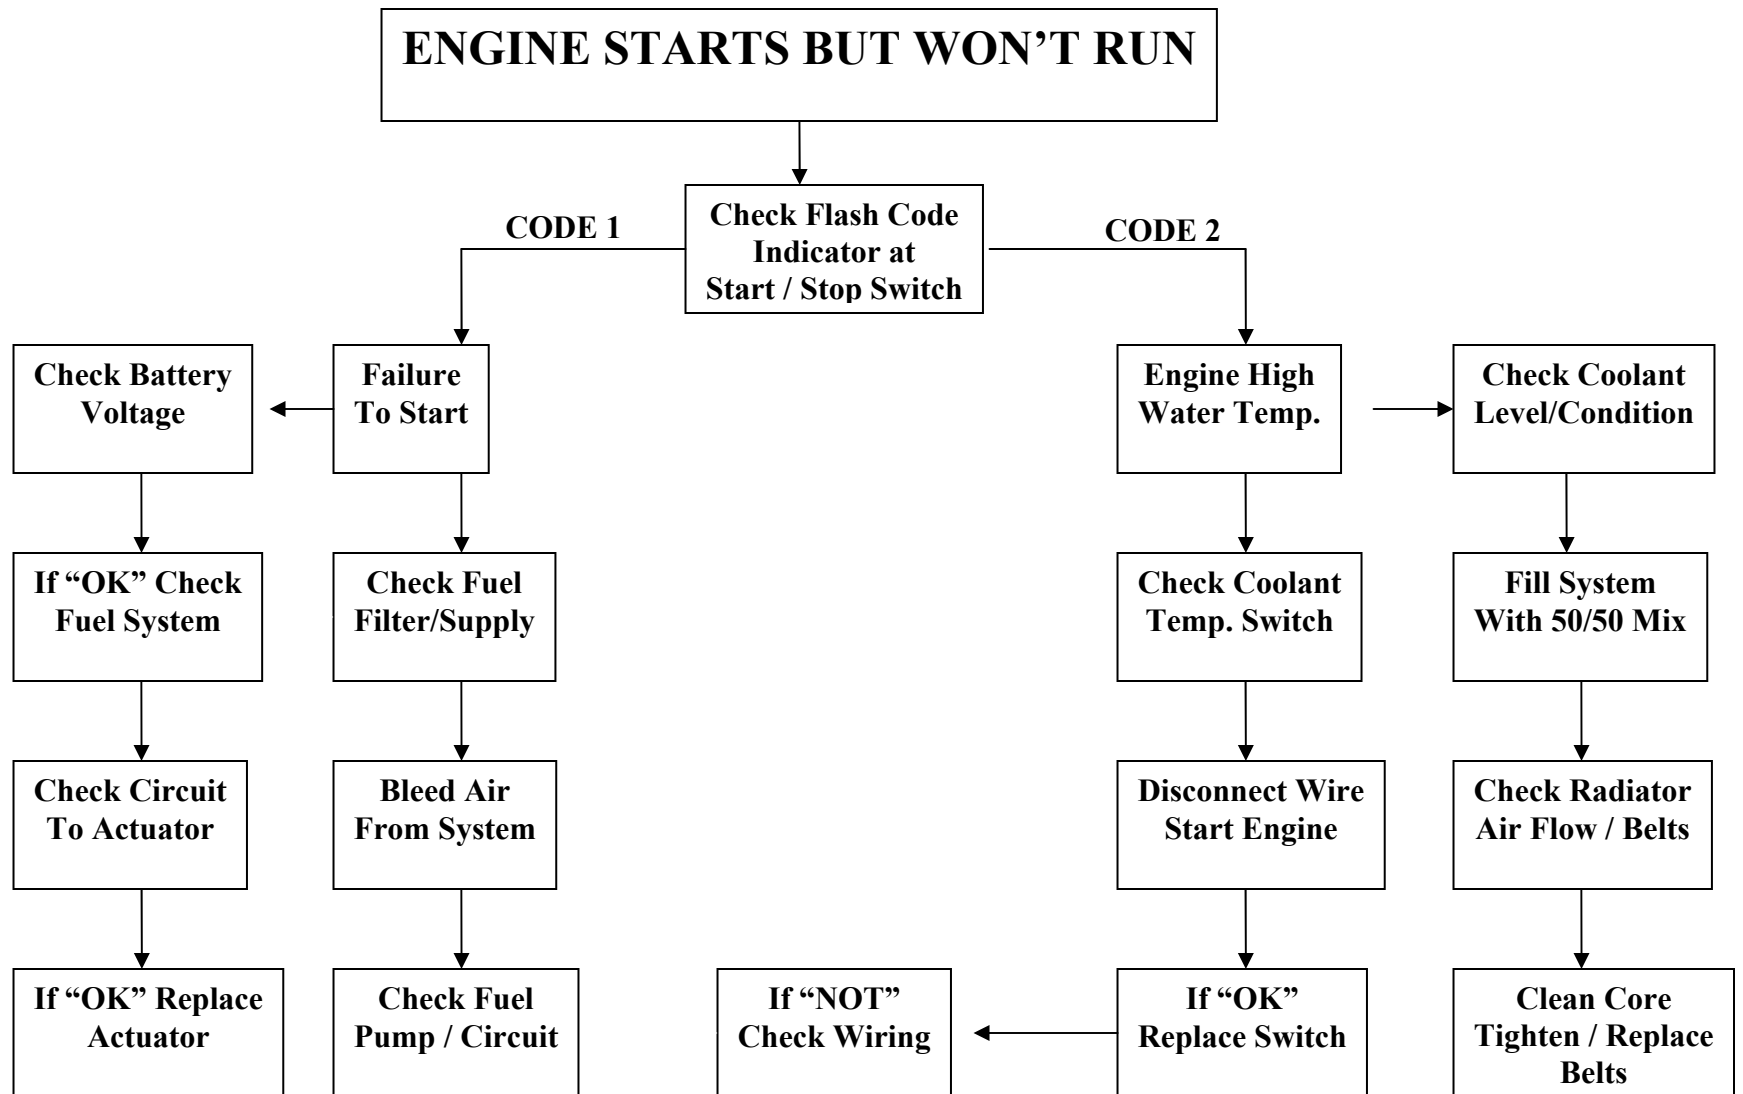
ENGINE STARTS BUT WON'T RUN

Check Flash Code Indicator at Start / Stop Switch

CODE 1

CODE 2

Failure To Start

Check Battery Voltage

If "OK" Check Fuel System

Check Circuit To Actuator

If "OK" Replace Actuator

Check Fuel Filter/Supply

Bleed Air From System

Check Fuel Pump / Circuit

Engine High Water Temp.

Check Coolant Level/Condition

Check Coolant Temp. Switch

Disconnect Wire Start Engine

If "OK" Replace Switch

If "NOT" Check Wiring

Fill System With 50/50 Mix

Check Radiator Air Flow / Belts

Clean Core Tighten / Replace Belts